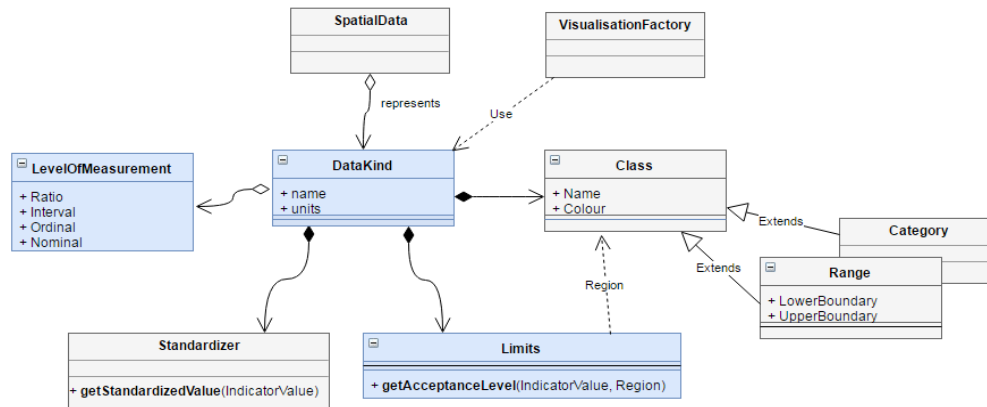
SpatialData

VisualisationFactory

represents

Use

LevelOfMeasurement

+ Ratio
+ Interval
+ Ordinal
+ Nominal

DataKind

+ name
+ units

Class

+ Name
+ Colour

Extends

Category

Extends

Range

+ LowerBoundary
+ UpperBoundary

Region

Standardizer

+ getStandardizedValue(IndicatorValue)

Limits

+ getAcceptanceLevel(IndicatorValue, Region)